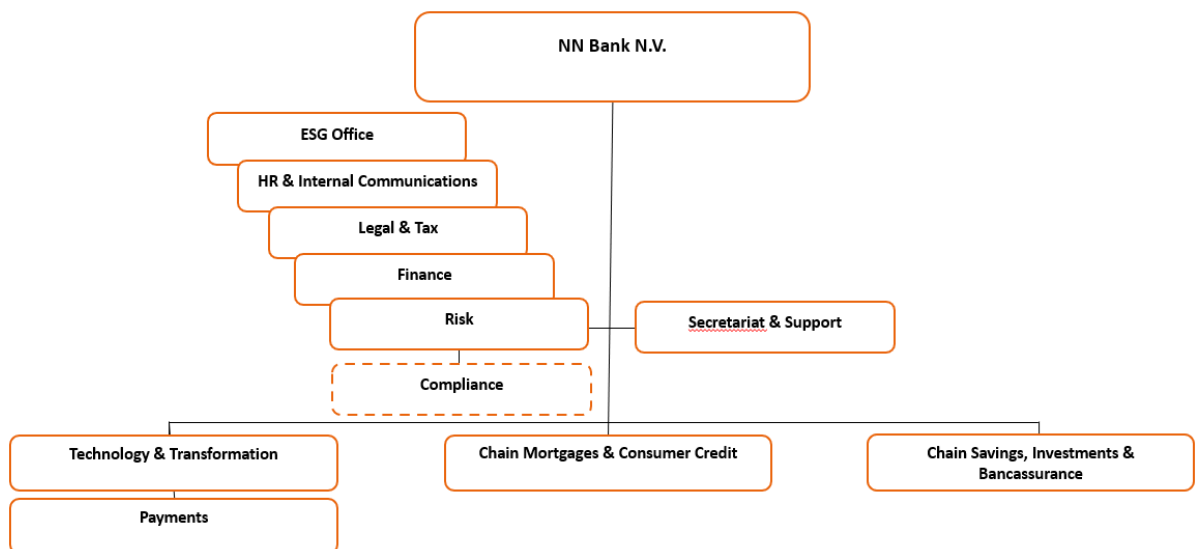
NN Bank N.V.

ESG Office

HR & Internal Communications

Legal & Tax

Finance

Risk

Compliance

Secretariat & Support

Technology & Transformation

Payments

Chain Mortgages & Consumer Credit

Chain Savings, Investments & Bancassurance